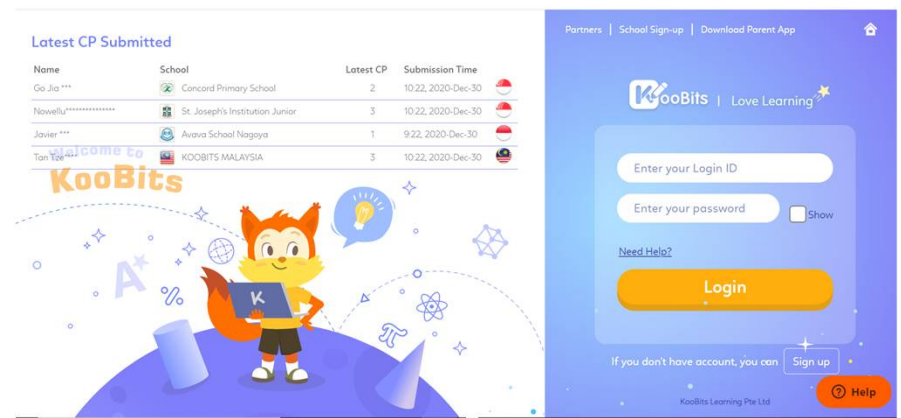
Latest CP Submitted

| Name | School | Latest CP | Submission Time |
|---|---|---|---|
| Go Jia *** | Concord Primary School | 2 | 10:22, 2020-Dec-30 |
| Nowellu*************** | St. Joseph's Institution Junior | 3 | 10:22, 2020-Dec-30 |
| Javier *** | Avava School Nagoya | 1 | 9:22, 2020-Dec-30 |
| Tan Tze*** | KOOBITS MALAYSIA | 3 | 10:22, 2020-Dec-30 |

Welcome to
KooBits

K

Partners | School Sign-up | Download Parent App

KooBits | Love Learning

Enter your Login ID

Enter your password

Show

Need Help?

Login

If you don't have account, you can Sign up

KooBits Learning Pte Ltd

Help